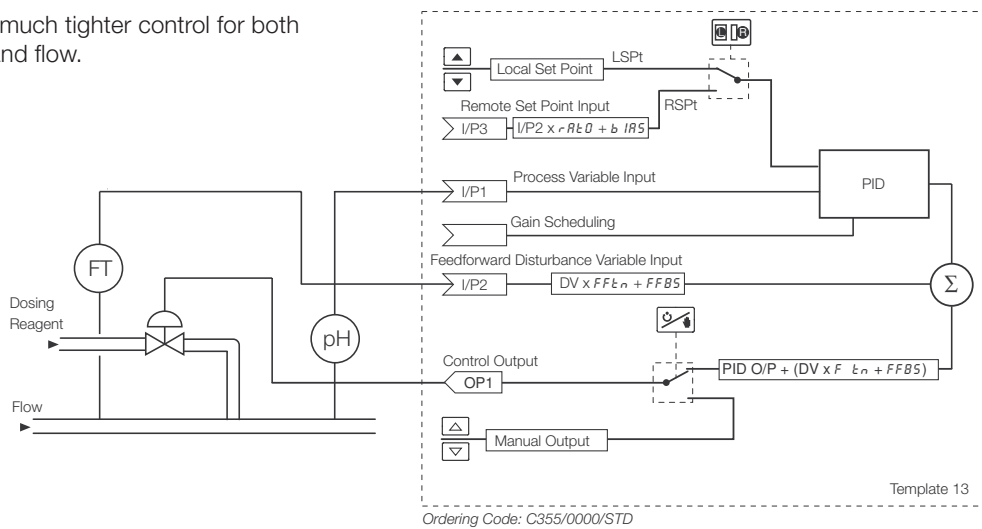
much tighter control for both
nd flow.

LSPt
Local Set Point
Remote Set Point Input
RSPt
I/P3
I/P2 x rAtO + bIAS
Process Variable Input
I/P1
PID
Gain Scheduling
FT
Feedforward Disturbance Variable Input
I/P2
DV x FFtn + FFBS
$\Sigma$
Dosing Reagent
pH
Control Output
OP1
PID O/P + (DV x F tn + FFBS)
Flow
Manual Output
Template 13
Ordering Code: C355/0000/STD